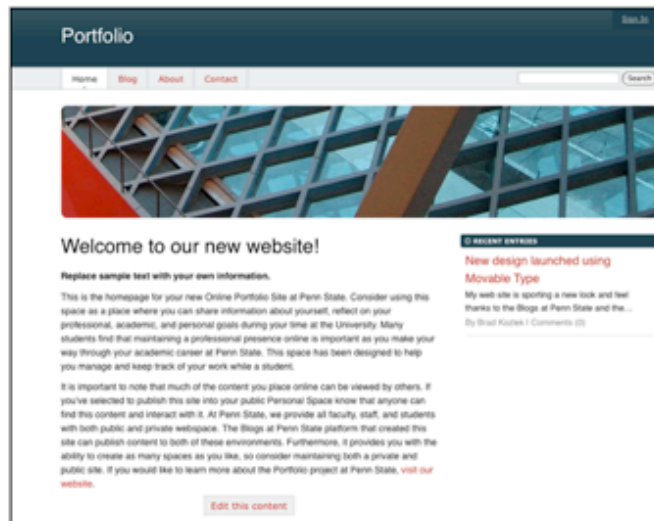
Sign In

Portfolio

Home Blog About Contact

Search

Welcome to our new website!

Replace sample text with your own information.

This is the homepage for your new Online Portfolio Site at Penn State. Consider using this space as a place where you can share information about yourself, reflect on your professional, academic, and personal goals during your time at the University. Many students find that maintaining a professional presence online is important as you make your way through your academic career at Penn State. This space has been designed to help you manage and keep track of your work while a student.

It is important to note that much of the content you place online can be viewed by others. If you've selected to publish this site into your public Personal Space know that anyone can find this content and interact with it. At Penn State, we provide all faculty, staff, and students with both public and private webspace. The Blogs at Penn State platform that created this site can publish content to both of these environments. Furthermore, it provides you with the ability to create as many spaces as you like, so consider maintaining both a private and public site. If you would like to learn more about the Portfolio project at Penn State, visit our website.

Edit this content

RECENT ENTRIES

New design launched using Movable Type

My web site is sporting a new look and feel thanks to the Blogs at Penn State and the...

By Brad Kozlek | Comments (0)